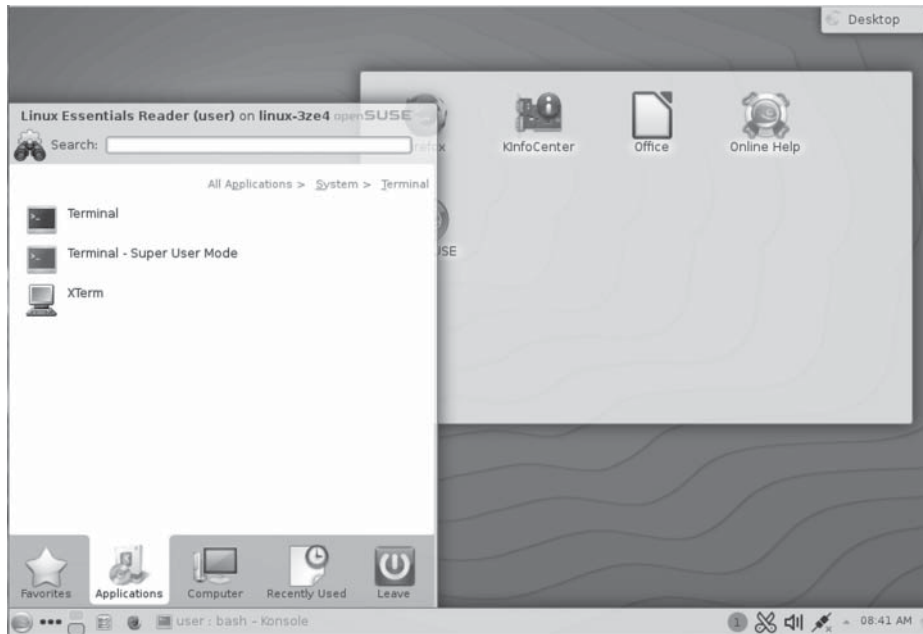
Desktop

Linux Essentials Reader (user) on linux-3ze4 openSUSE

Search:

refox

KInfoCenter

Office

Online Help

SE

All Applications > System > Terminal

Terminal

Terminal - Super User Mode

XTerm

Favorites

Applications

Computer

Recently Used

Leave

user : bash - Konsole

1

08:41 AM